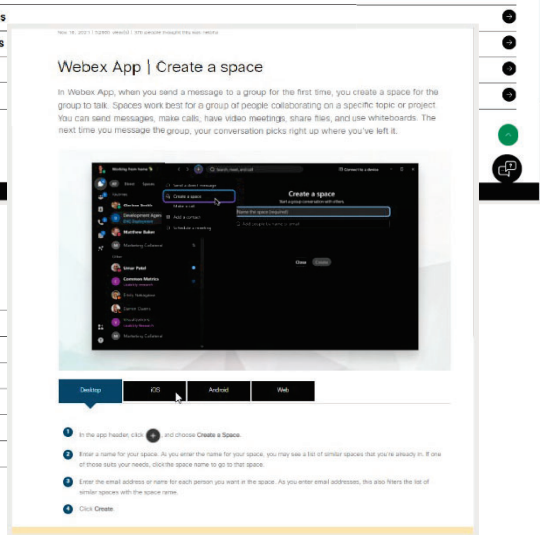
s
s

Nov 16, 2021 | 5240 view(s) | 370 people thought this was helpful

Webex App | Create a space

In Webex App, when you send a message to a group for the first time, you create a space for the group to talk. Spaces work best for a group of people collaborating on a specific topic or project. You can send messages, make calls, have video meetings, share files, and use whiteboards. The next time you message the group, your conversation picks right up where you've left it.

Working from home
Search, meet, and call
Connect to a device
Send a direct message
Create a space
Make a call
Add a contact
Schedule a meeting
Create a space
Start a group conversation with others.
Name the space (required)
Add people by name or email
Close
Create
Clarissa Smith
Development Agenda
Matthew Baker
Marketing Collateral
Umar Patel
Common Metrics
Emily Nakagawa
Sprint Opera
Visualizations
Marketing Collateral

| Desktop | iOS | Android | Web |
|---|---|---|---|

1 In the app header, click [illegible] and choose Create a Space.

2 Enter a name for your space. As you enter the name for your space, you may see a list of similar spaces that you're already in. If one of those suits your needs, click the space name to go to that space.

3 Enter the email address or name for each person you want in the space. As you enter email addresses, this also filters the list of similar spaces with the space name.

4 Click Create.